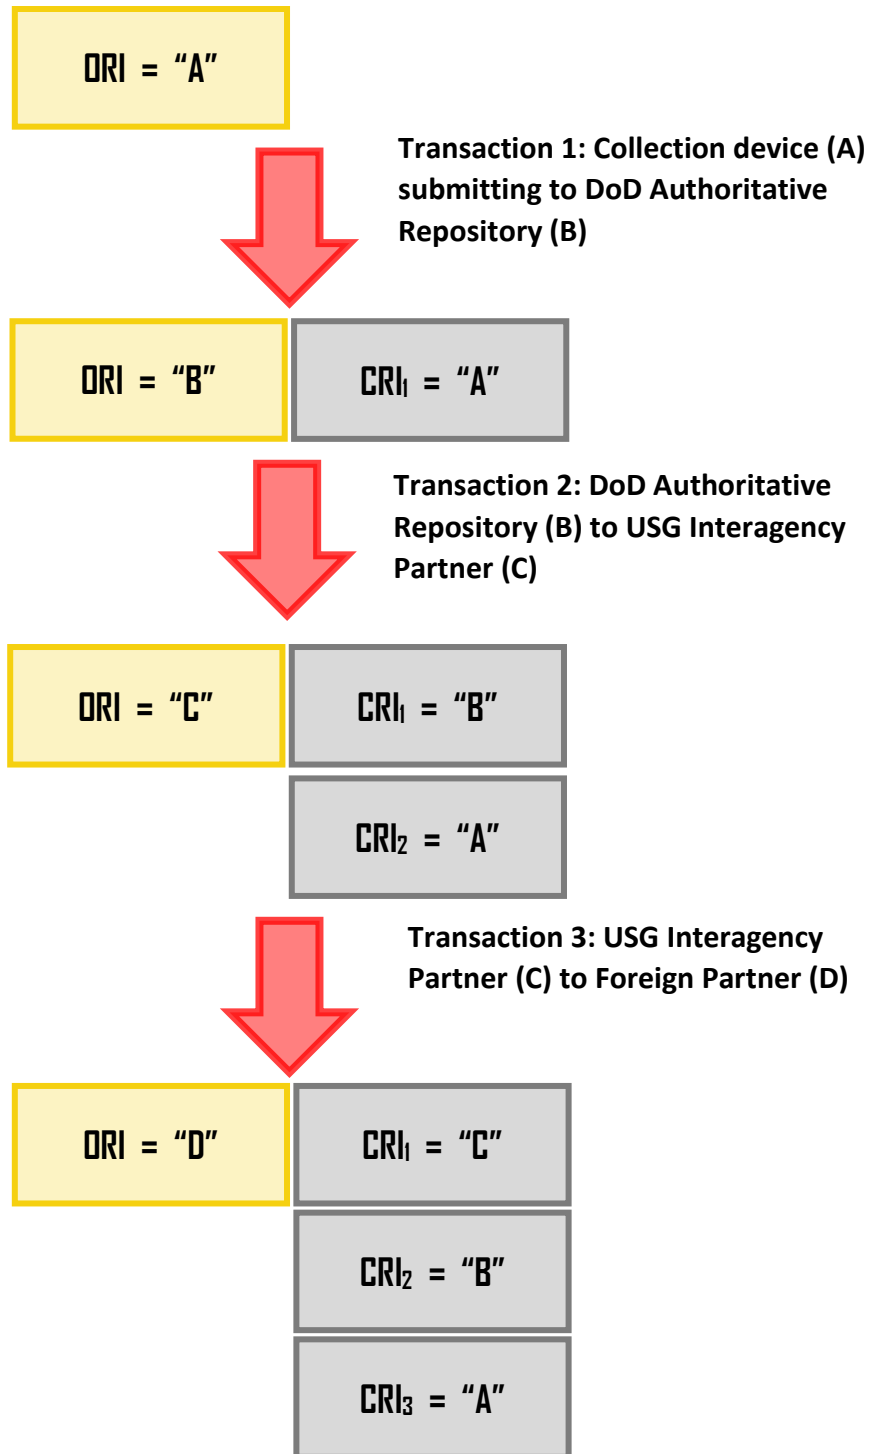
ORI = “A”

Transaction 1: Collection device (A) submitting to DoD Authoritative Repository (B)

ORI = “B”

$CRI_1$ = “A”

Transaction 2: DoD Authoritative Repository (B) to USG Interagency Partner (C)

ORI = “C”

$CRI_1$ = “B”

$CRI_2$ = “A”

Transaction 3: USG Interagency Partner (C) to Foreign Partner (D)

ORI = “D”

$CRI_1$ = “C”

$CRI_2$ = “B”

$CRI_3$ = “A”